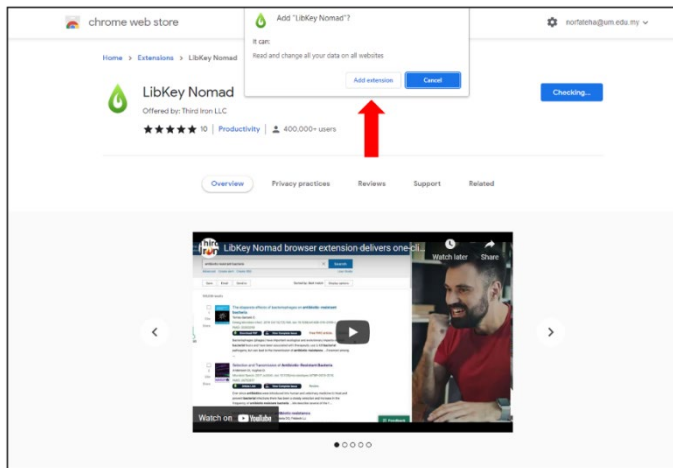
chrome web store

norfateha@um.edu.my

Add "LibKey Nomad"?

It can:

Read and change all your data on all websites

Add extension Cancel

Home > Extensions > LibKey Nomad

LibKey Nomad

Offered by: Third Iron LLC

★★★★★ 10 | Productivity | 400,000+ users

Checking...

Overview Privacy practices Reviews Support Related

LibKey Nomad browser extension delivers one-cli

Watch later Share

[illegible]

Watch on YouTube